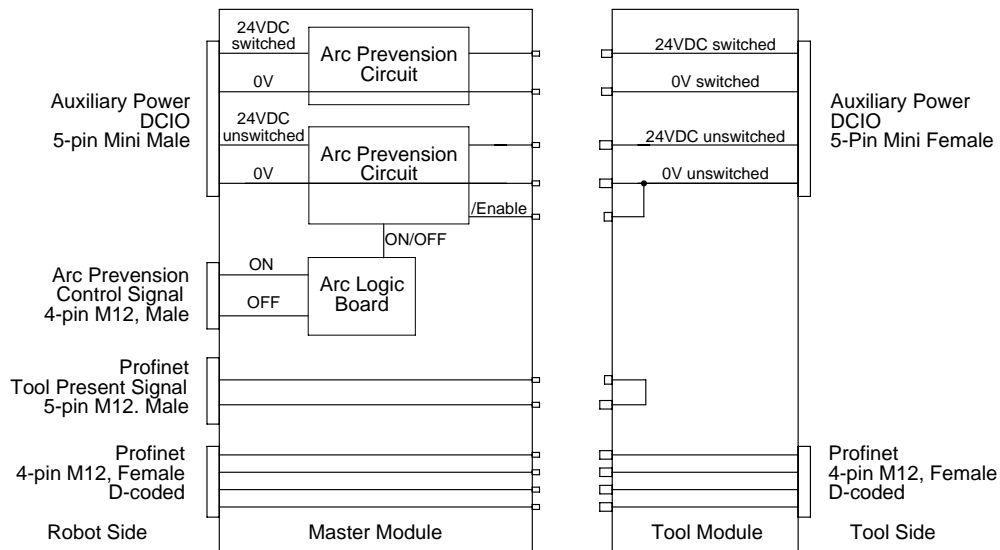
Auxiliary Power
DCIO
5-pin Mini Male

24VDC switched

Arc Prevension Circuit

0V

24VDC unswitched

Arc Prevension Circuit

0V

/Enable

ON/OFF

Arc Prevension Control Signal
4-pin M12, Male

ON

OFF

Arc Logic Board

Profinet
Tool Present Signal
5-pin M12. Male

Profinet
4-pin M12, Female
D-coded

Robot Side

Master Module

24VDC switched

0V switched

24VDC unswitched

0V unswitched

Tool Module

Auxiliary Power
DCIO
5-Pin Mini Female

Profinet
4-pin M12, Female
D-coded

Tool Side